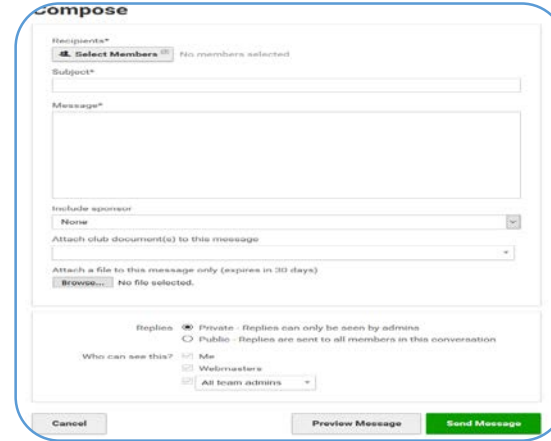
Compose

Recipients*

Select Members No members selected

Subject*

Message*

Include sponsor

None

Attach club document(s) to this message

Attach a file to this message only (expires in 30 days)

Browse... No file selected.

Replies Private - Replies can only be seen by admins

Public - Replies are sent to all members in this conversation

Who can see this? Me

Webmasters

All team admins

Cancel

Preview Message

Send Message